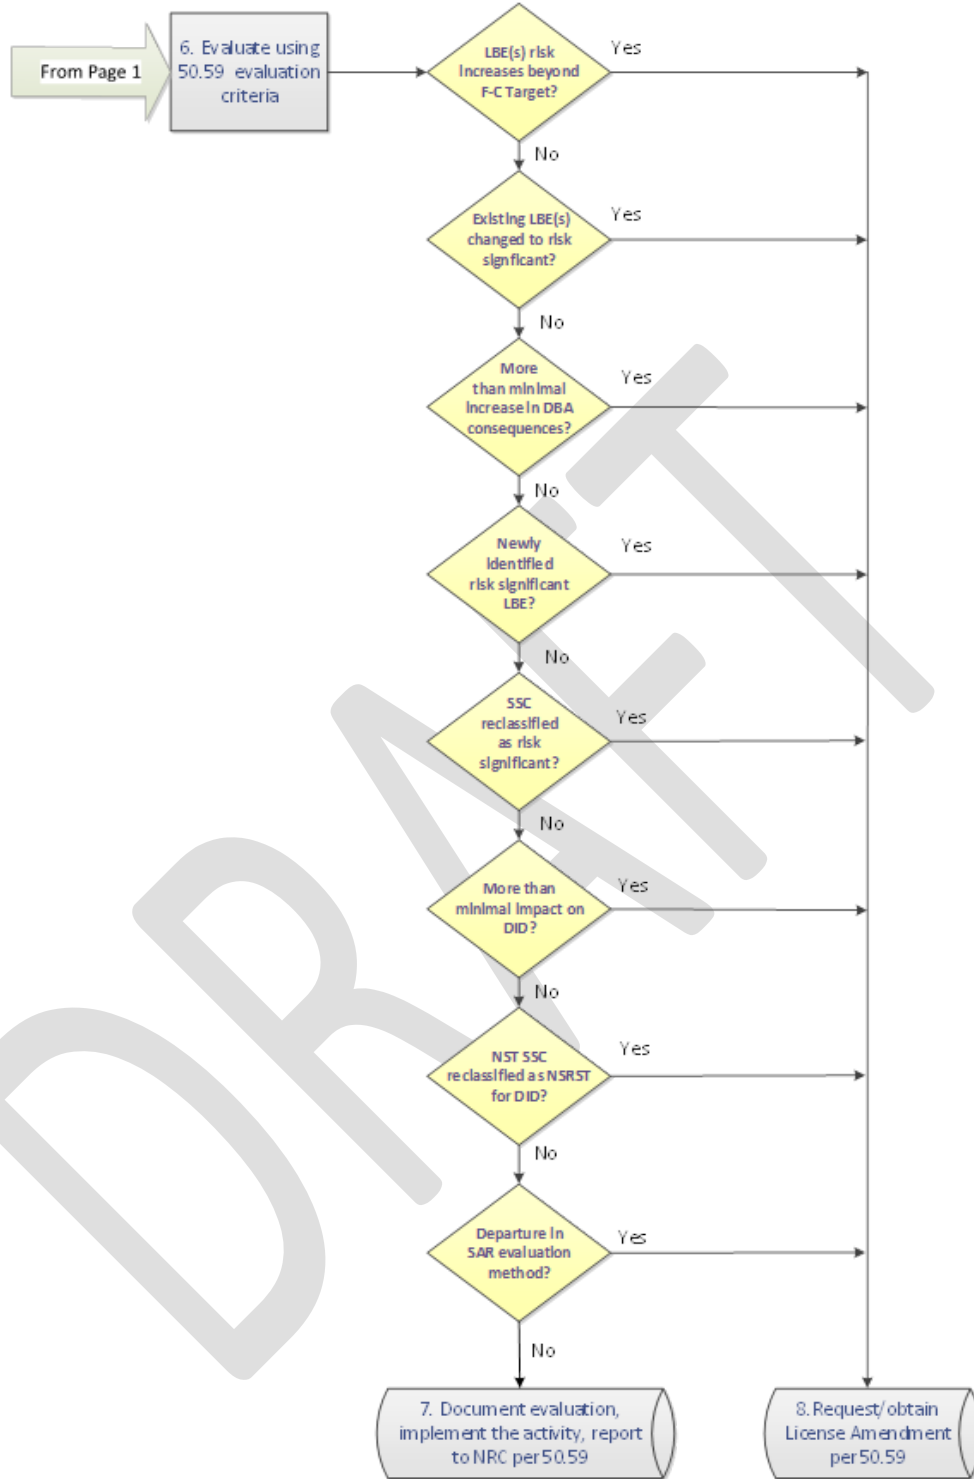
From Page 1

6. Evaluate using 50.59 evaluation criteria

LBE(s) risk increases beyond F-C Target?

Yes

No

Existing LBE(s) changed to risk significant?

Yes

No

More than minimal increase in DBA consequences?

Yes

No

Newly identified risk significant LBE?

Yes

No

SSC reclassified as risk significant?

Yes

No

More than minimal impact on DID?

Yes

No

NST SSC reclassified as NSRST for DID?

Yes

No

Departure in SAR evaluation method?

Yes

No

7. Document evaluation, implement the activity, report to NRC per 50.59

8. Request/obtain License Amendment per 50.59

DRAFT